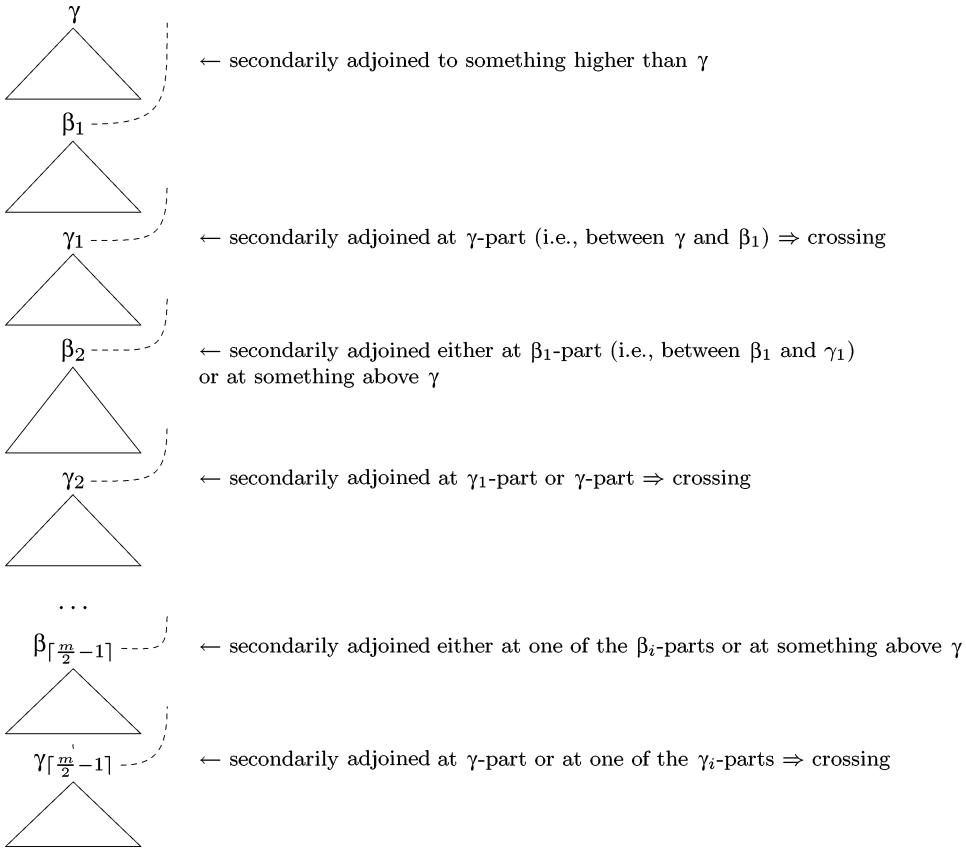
$\gamma$

$\leftarrow$ secondarily adjoined to something higher than $\gamma$

$\beta_1$

$\gamma_1$ $\leftarrow$ secondarily adjoined at $\gamma$-part (i.e., between $\gamma$ and $\beta_1$) $\Rightarrow$ crossing

$\beta_2$ $\leftarrow$ secondarily adjoined either at $\beta_1$-part (i.e., between $\beta_1$ and $\gamma_1$) or at something above $\gamma$

$\gamma_2$ $\leftarrow$ secondarily adjoined at $\gamma_1$-part or $\gamma$-part $\Rightarrow$ crossing

...

$\beta_{\lceil \frac{m}{2}-1 \rceil}$ $\leftarrow$ secondarily adjoined either at one of the $\beta_i$-parts or at something above $\gamma$

$\gamma_{\lceil \frac{m}{2}-1 \rceil}$ $\leftarrow$ secondarily adjoined at $\gamma$-part or at one of the $\gamma_i$-parts $\Rightarrow$ crossing